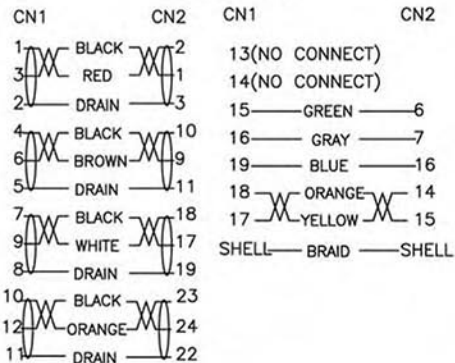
CN1 CN2

1 BLACK 2
3 RED 1
2 DRAIN 3

4 BLACK 10
6 BROWN 9
5 DRAIN 11

7 BLACK 18
9 WHITE 17
8 DRAIN 19

10 BLACK 23
12 ORANGE 24
11 DRAIN 22

CN1 CN2

13(NO CONNECT)
14(NO CONNECT)
15 GREEN 6
16 GRAY 7
19 BLUE 16
18 ORANGE 14
17 YELLOW 15
SHELL BRAID SHELL